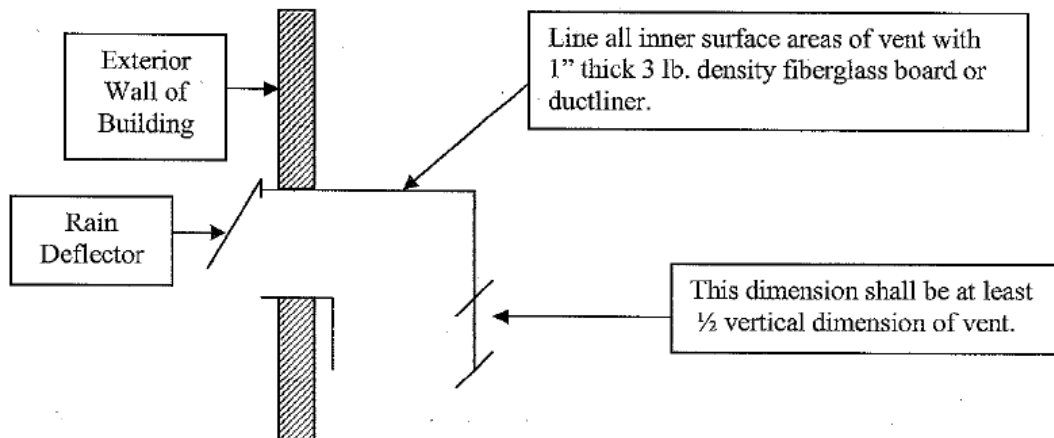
Exterior Wall of Building

Line all inner surface areas of vent with 1" thick 3 lb. density fiberglass board or ductliner.

Rain Deflector

This dimension shall be at least ½ vertical dimension of vent.